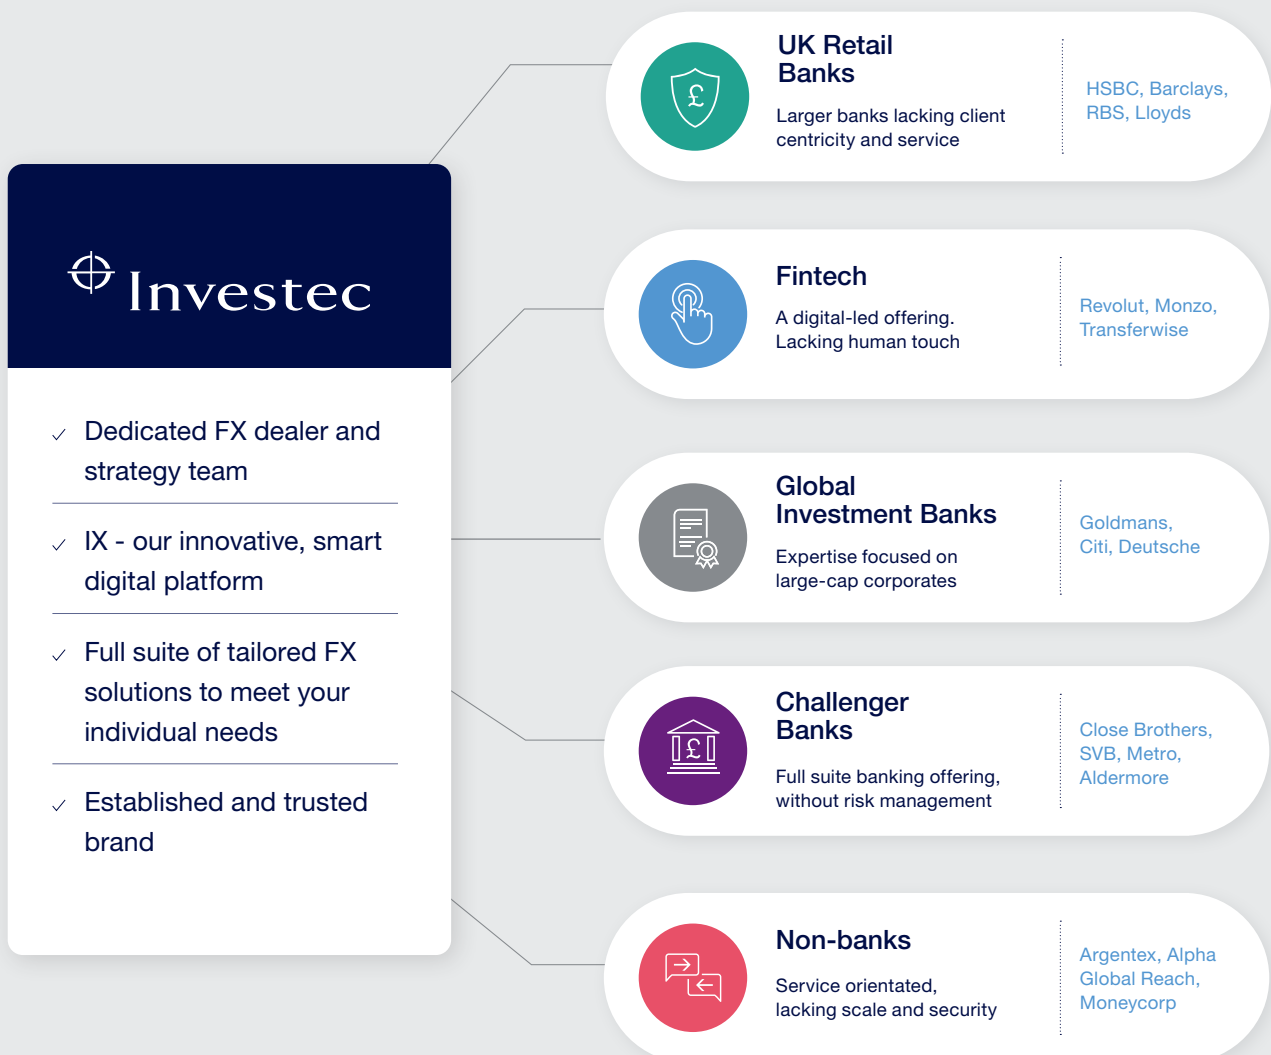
Investec

✓ Dedicated FX dealer and strategy team

✓ IX - our innovative, smart digital platform

✓ Full suite of tailored FX solutions to meet your individual needs

✓ Established and trusted brand

UK Retail Banks

Larger banks lacking client centricity and service

HSBC, Barclays, RBS, Lloyds

Fintech

A digital-led offering. Lacking human touch

Revolut, Monzo, Transferwise

Global Investment Banks

Expertise focused on large-cap corporates

Goldmans, Citi, Deutsche

Challenger Banks

Full suite banking offering, without risk management

Close Brothers, SVB, Metro, Aldermore

Non-banks

Service orientated, lacking scale and security

Argentex, Alpha Global Reach, Moneycorp